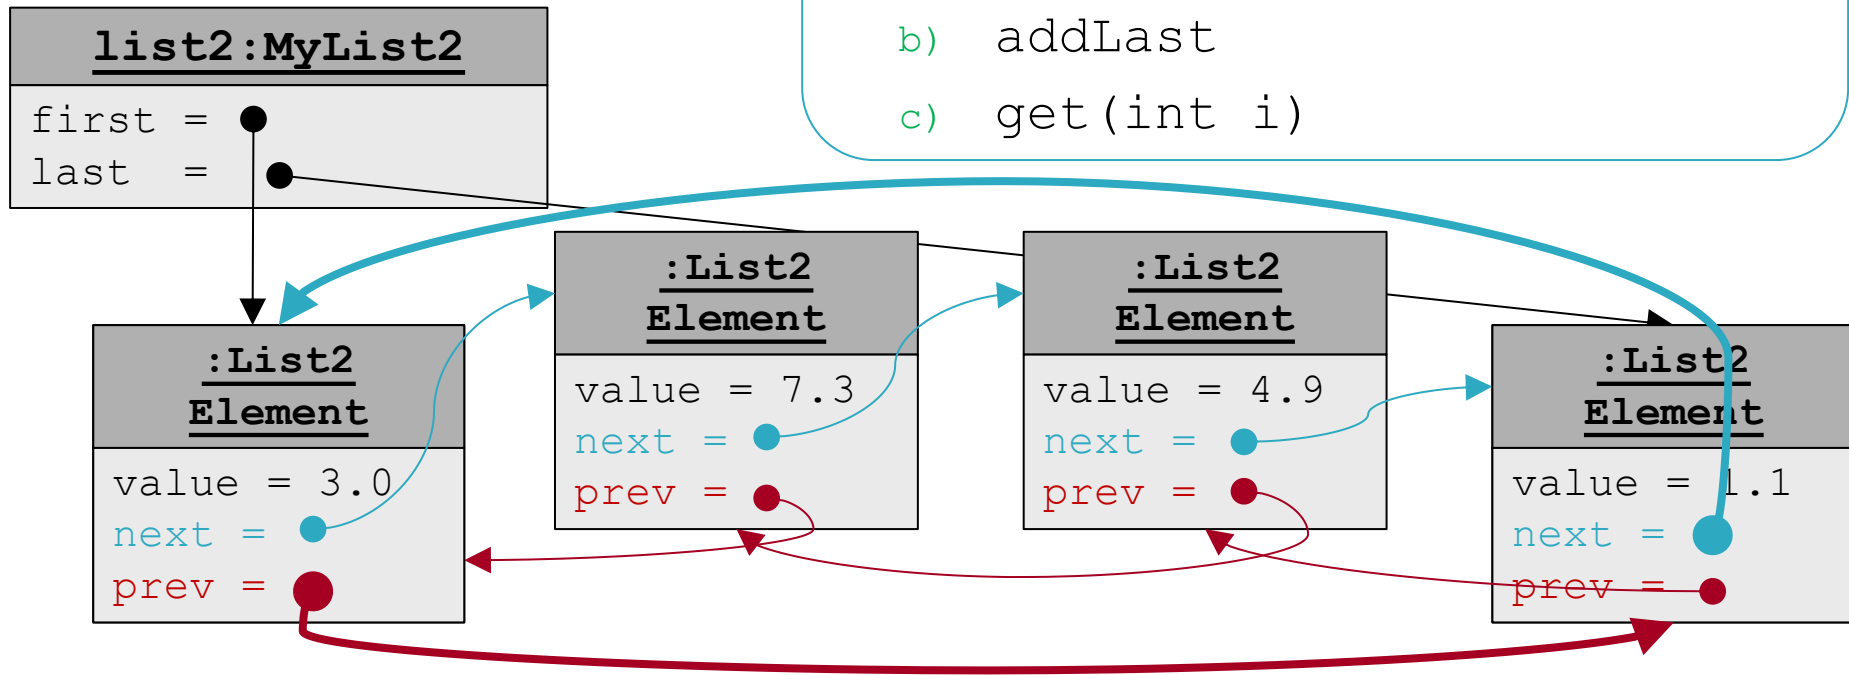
list2:MyList2

first =

last =

b) addLast

c) get(int i)

:List2 Element

value = 3.0

next =

prev =

:List2 Element

value = 7.3

next =

prev =

:List2 Element

value = 4.9

next =

prev =

:List2 Element

value = 1.1

next =

prev =